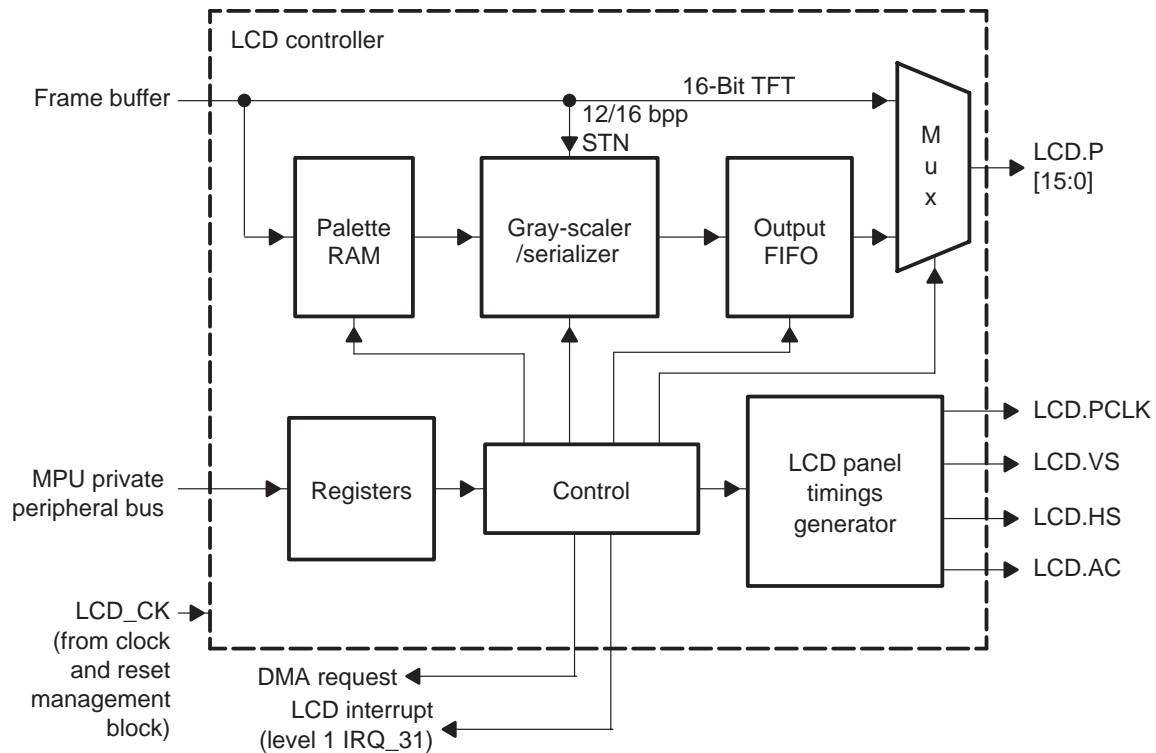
LCD controller

Frame buffer

16-Bit TFT

12/16 bpp
STN

M
u
x

LCD.P
[15:0]

Palette
RAM

Gray-scaler
/serializer

Output
FIFO

LCD.PCLK

MPU private
peripheral bus

Registers

Control

LCD panel
timings
generator

LCD.VS

LCD.HS

LCD.AC

LCD_CK
(from clock
and reset
management
block)

DMA request

LCD interrupt
(level 1 IRQ_31)